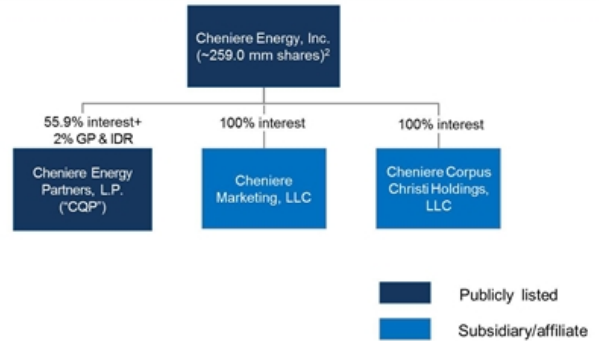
Cheniere Energy, Inc. (~259.0 mm shares)$^2$

55.9% interest+ 2% GP & IDR

100% interest

100% interest

Cheniere Energy Partners, L.P. ("CQP")

Cheniere Marketing, LLC

Cheniere Corpus Christi Holdings, LLC

Publicly listed

Subsidiary/affiliate